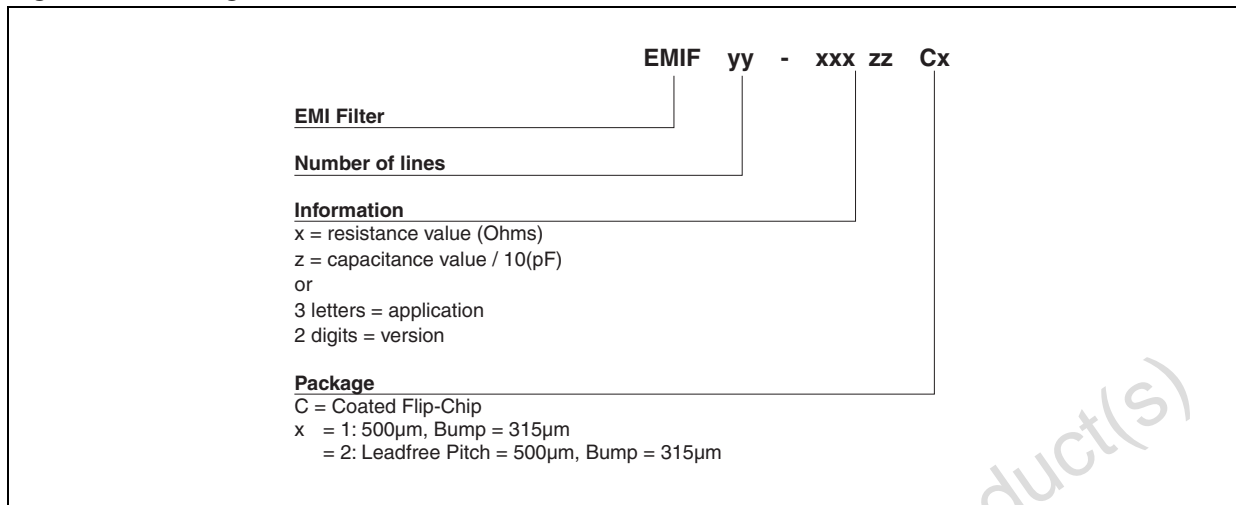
EMIF yy - xxx zz Cx

EMI Filter

Number of lines

Information
x = resistance value (Ohms)
z = capacitance value / 10(pF)
or
3 letters = application
2 digits = version

Package
C = Coated Flip-Chip
x = 1: 500µm, Bump = 315µm
= 2: Leadfree Pitch = 500µm, Bump = 315µm

duct(s)